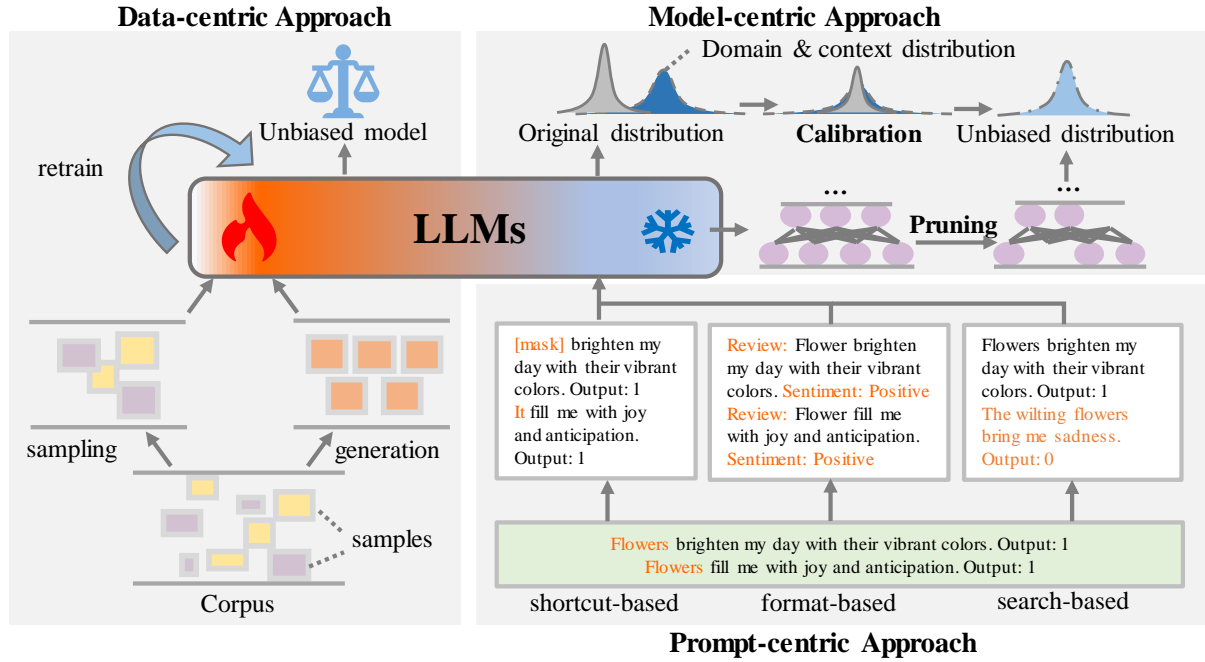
Data-centric Approach

Unbiased model

retrain

LLMs

sampling

generation

samples

Corpus

Model-centric Approach

Domain & context distribution

Original distribution

Calibration

Unbiased distribution

...

...

Pruning

[mask] brighten my day with their vibrant colors. Output: 1
It fill me with joy and anticipation. Output: 1

Review: Flower brighten my day with their vibrant colors. Sentiment: Positive
Review: Flower fill me with joy and anticipation.
Sentiment: Positive

Flowers brighten my day with their vibrant colors. Output: 1
The wilting flowers bring me sadness.
Output: 0

Flowers brighten my day with their vibrant colors. Output: 1
Flowers fill me with joy and anticipation. Output: 1

shortcut-based

format-based

search-based

Prompt-centric Approach